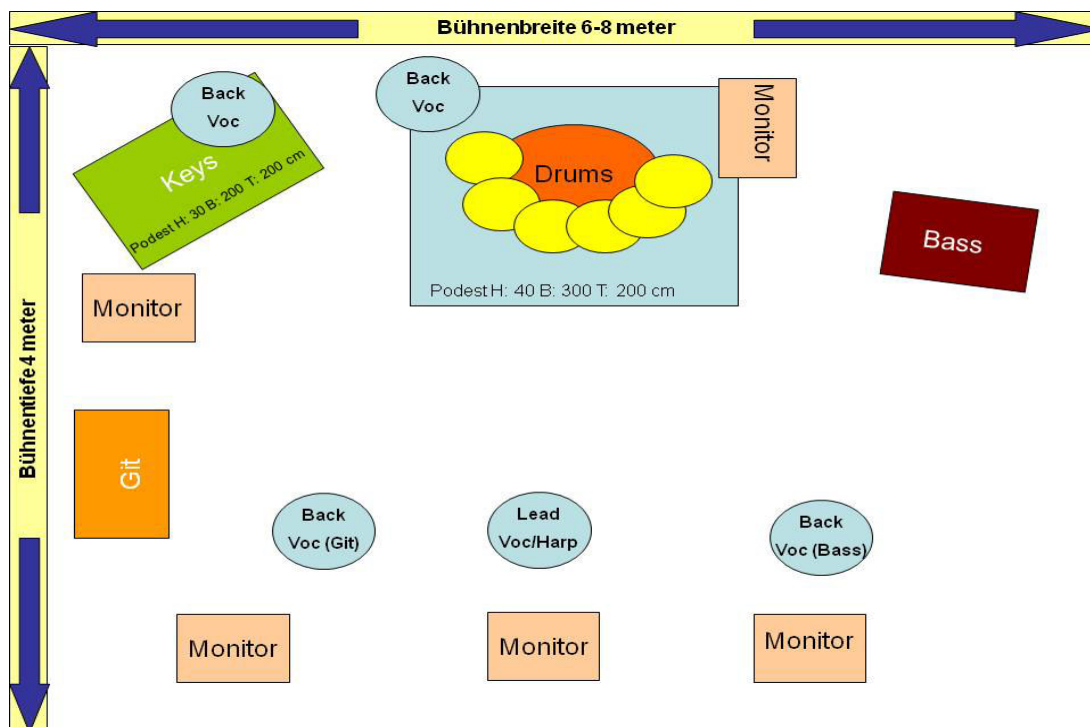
Bühnenbreite 6-8 meter

Bühnentiefe 4 meter

Back Voc

Keys

Podest H: 30 B: 200 T: 200 cm

Back Voc

Drums

Monitor

Podest H: 40 B: 300 T: 200 cm

Bass

Monitor

Git

Back Voc (Git)

Lead Voc/Harp

Back Voc (Bass)

Monitor

Monitor

Monitor